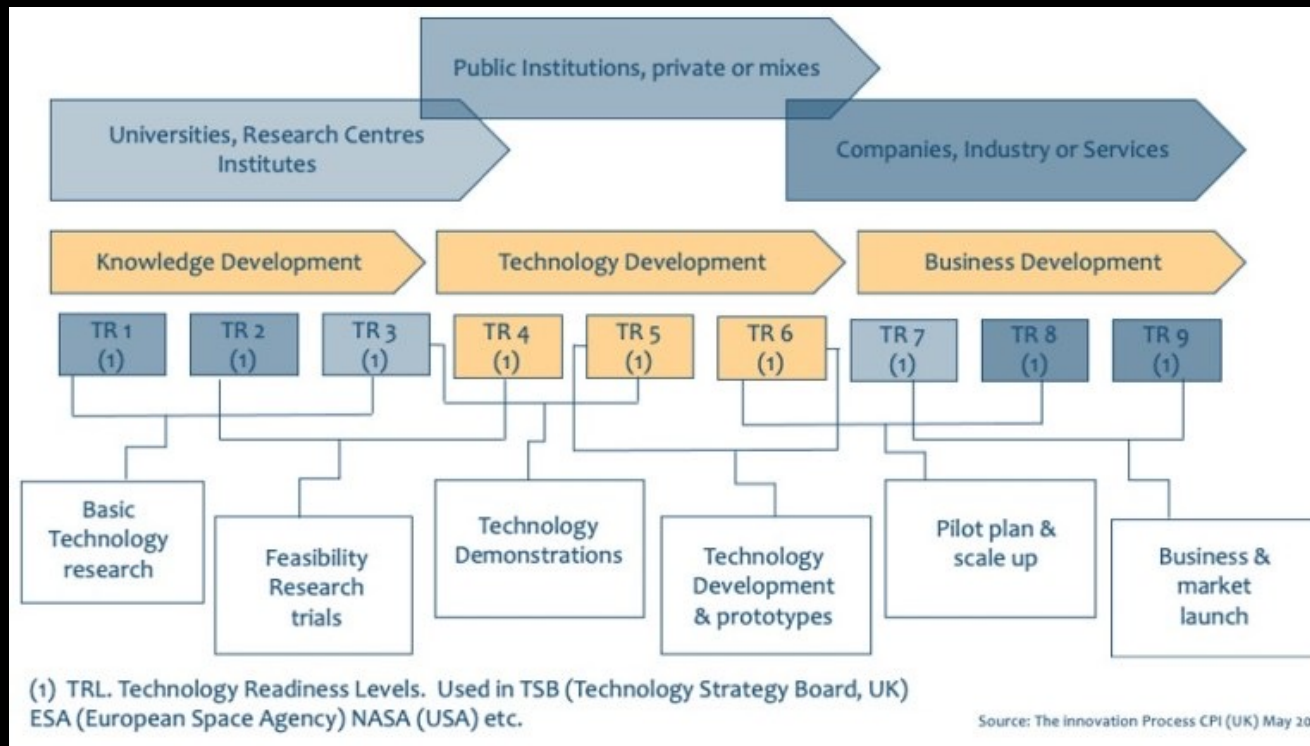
Public Institutions, private or mixes

Universities, Research Centres Institutes

Companies, Industry or Services

Knowledge Development

Technology Development

Business Development

TR 1 (1)

TR 2 (1)

TR 3 (1)

TR 4 (1)

TR 5 (1)

TR 6 (1)

TR 7 (1)

TR 8 (1)

TR 9 (1)

Basic Technology research

Feasibility Research trials

Technology Demonstrations

Technology Development & prototypes

Pilot plan & scale up

Business & market launch

(1) TRL. Technology Readiness Levels. Used in TSB (Technology Strategy Board, UK) ESA (European Space Agency) NASA (USA) etc.

Source: The innovation Process CPI (UK) May 20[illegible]